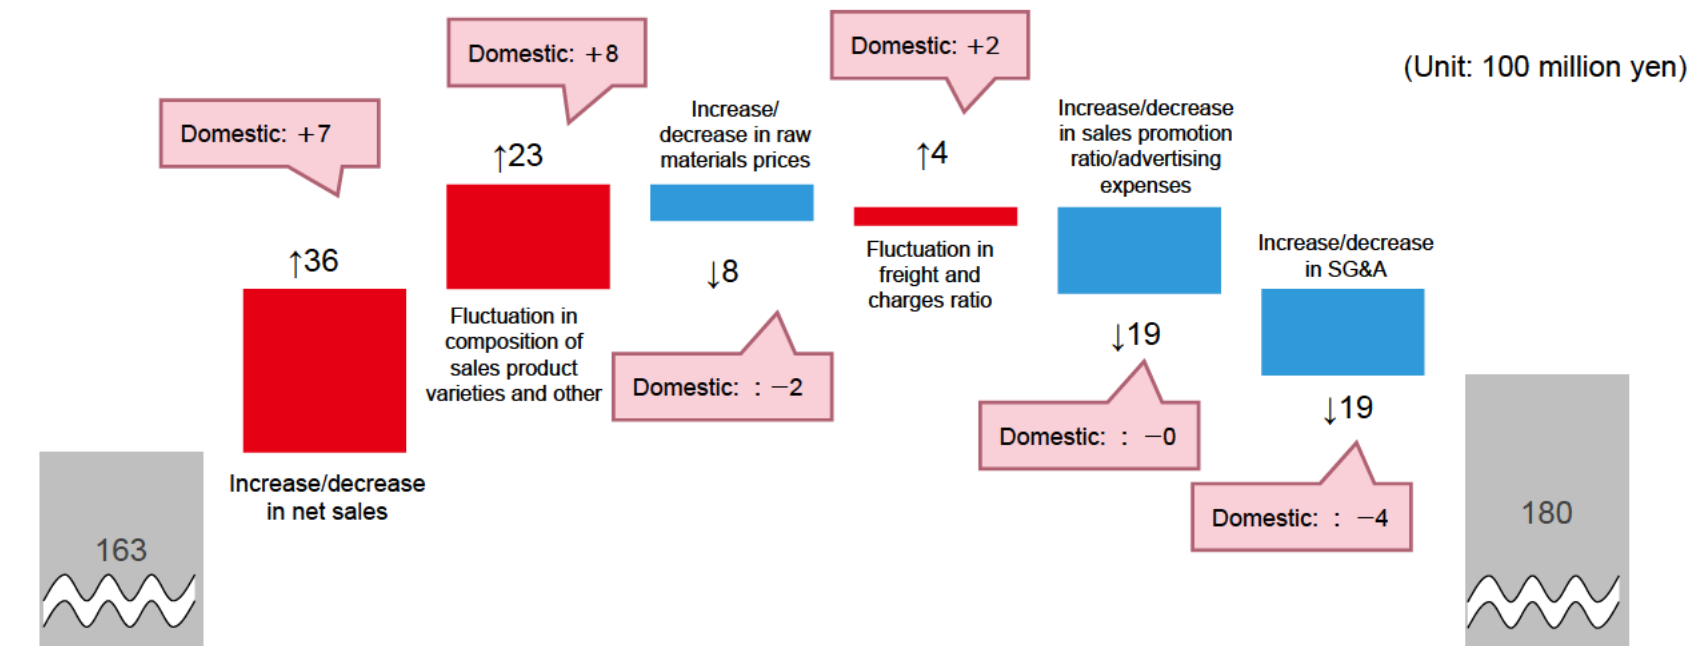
(Unit: 100 million yen)

163

Domestic: +7

↑36

Increase/decrease in net sales

Domestic: +8

↑23

Fluctuation in composition of sales product varieties and other

Increase/ decrease in raw materials prices

↓8

Domestic: : −2

Domestic: +2

↑4

Fluctuation in freight and charges ratio

Increase/decrease in sales promotion ratio/advertising expenses

↓19

Domestic: : −0

Increase/decrease in SG&A

↓19

Domestic: : −4

180